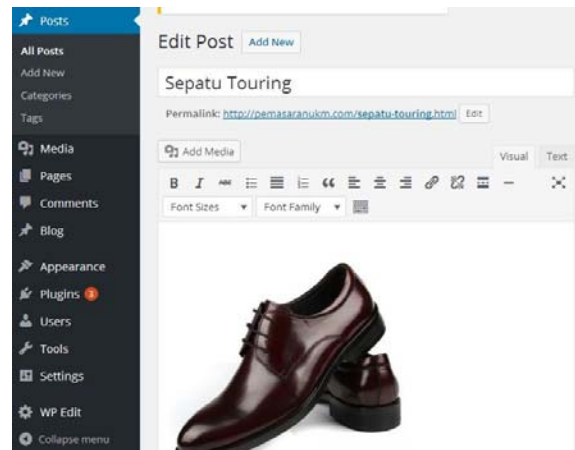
Posts
All Posts
Add New
Categories
Tags
Media
Pages
Comments
Blog
Appearance
Plugins 3
Users
Tools
Settings
WP Edit
Collapse menu

Edit Post Add New

Sepatu Touring

Permalink: http://pemasaranukm.com/sepatu-touring.html Edit

Add Media

Visual Text

B I

Font Sizes Font Family